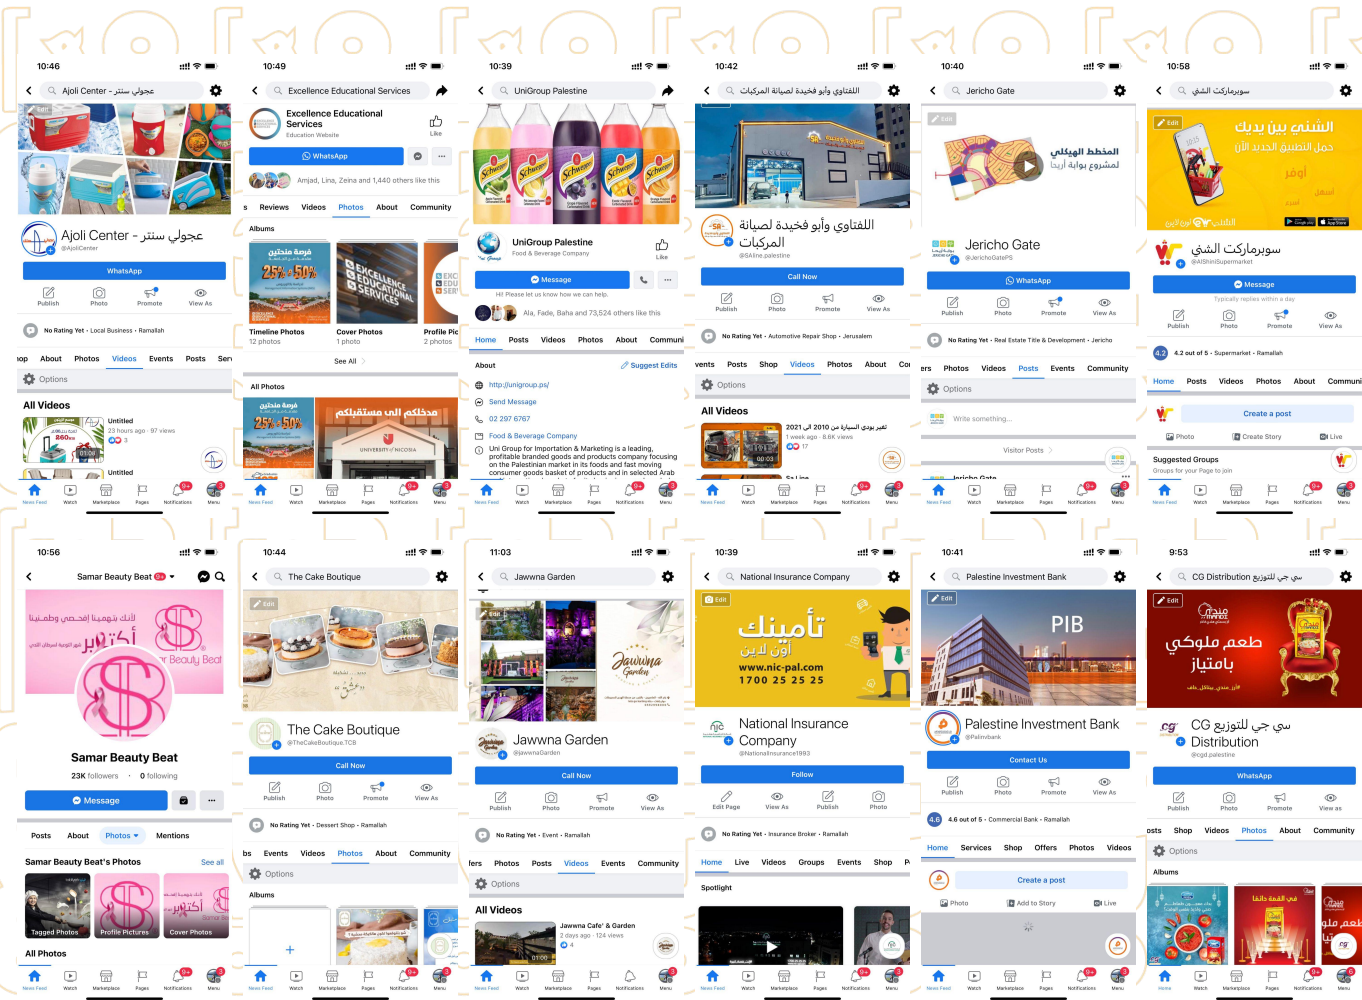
10:46
Ajoli Center - جولجي سنتر
Ajoli Center - جولجي سنتر
@AjoliCenter
WhatsApp
Publish
Photo
Promote
View As
No Rating Yet · Local Business · Ramallah
About Photos Videos Events Posts
Options
All Videos
Untitled
23 hours ago · 97 views
Untitled
News Feed Watch Marketplace Pages Notifications Menu

10:49
Excellence Educational Services
Excellence Educational Services
Education Website
Like
WhatsApp
Amjad, Lina, Zeina and 1,440 others like this
Reviews Videos Photos About Community
Albums
Timeline Photos
12 photos
Cover Photos
1 photo
Profile Pic
2 photos
See All
All Photos
News Feed Watch Marketplace Pages Notifications Menu

10:39
UniGroup Palestine
UniGroup Palestine
Food & Beverage Company
Like
Message
Hi! Please let us know how we can help.
Ala, Fade, Baha and 73,524 others like this
Home Posts Videos Photos About Communi
About
Suggest Edits
http://unigroup.ps/
Send Message
02 297 6767
Food & Beverage Company
Uni Group for Importation & Marketing is a leading, profitable branded goods and products company focusing on the Palestinian market in its foods and fast moving consumer goods basket of products and in selected Arab
News Feed Watch Marketplace Pages Notifications Menu

10:42
اللفاوي وأبو فخيدة لصيانة التركيبات
اللفاوي وأبو فخيدة لصيانة التركيبات
@SAline.palestine
Call Now
Publish
Photo
Promote
View As
No Rating Yet · Automotive Repair Shop · Jerusalem
vents Posts Shop Videos Photos About Co
Options
All Videos
2021 تغير بودي السيارة من 2010 الى
1 week ago · 8.6K views
News Feed Watch Marketplace Pages Notifications Menu

10:40
Jericho Gate
Edit
المخطط الهيكلي لمشروع بوابة أريحا
Jericho Gate
@JerichoGatePS
WhatsApp
Publish
Photo
Promote
View As
No Rating Yet · Real Estate Title & Development · Jericho
ers Photos Videos Posts Events Community
Options
Write something...
Visitor Posts
Jericho Gate
News Feed Watch Marketplace Pages Notifications Menu

10:58
سوبرماركت الشلل
Edit
الشتاء بين يديك
حمل التطبيق الجديد الآن
سوبرماركت الشلل
@AlShiniSupermarket
Message
Typically replies within a day
Publish
Photo
Promote
View As
4.2 out of 5 · Supermarket · Ramallah
Home Posts Videos Photos About Communi
Create a post
Photo
Create Story
Live
Suggested Groups
Groups for your Page to join
News Feed Watch Marketplace Pages Notifications Menu

10:56
Samar Beauty Beat
Samar Beauty Beat
23K followers 0 following
Message
Posts About Photos Mentions
Samar Beauty Beat's Photos
See all
Tagged Photos
Profile Pictures
Cover Photos
All Photos
News Feed Watch Marketplace Pages Notifications Menu

10:44
The Cake Boutique
Edit
The Cake Boutique
@TheCakeBoutique.TCB
Call Now
Publish
Photo
Promote
View As
No Rating Yet · Dessert Shop · Ramallah
bs Events Videos Photos About Community
Options
Albums
News Feed Watch Marketplace Pages Notifications Menu

11:03
Jawwna Garden
Jawwna Garden
@JawwnaGarden
Call Now
Publish
Photo
Promote
View As
No Rating Yet · Event · Ramallah
fers Photos Posts Videos Events Community
Options
All Videos
Jawwna Cafe' & Garden
2 days ago · 124 views
News Feed Watch Marketplace Pages Notifications Menu

10:39
National Insurance Company
Edit
تأمينك أولاً لدينا
www.nic-pal.com
1700 25 25 25
National Insurance Company
@NationalInsurance1993
Follow
Edit Page
View As
Publish
Photo
No Rating Yet · Insurance Broker · Ramallah
Home Live Videos Groups Events Shop
Spotlight
News Feed Watch Marketplace Pages Notifications Menu

10:41
Palestine Investment Bank
Edit
PIB
Palestine Investment Bank
@PalInvbank
Contact Us
Publish
Photo
Promote
View As
4.6 out of 5 · Commercial Bank · Ramallah
Home Services Shop Offers Photos Videos
Create a post
Photo
Add to Story
Live
News Feed Watch Marketplace Pages Notifications Menu

9:53
CG Distribution سي جي للتوزيع
Edit
طعم ملوكي بامتياز
CG سي جي للتوزيع Distribution
@cgd.palestine
WhatsApp
Publish
Photo
Promote
View As
osts Shop Videos Photos About Community
Options
Albums
Home Watch Marketplace Pages Notifications Menu